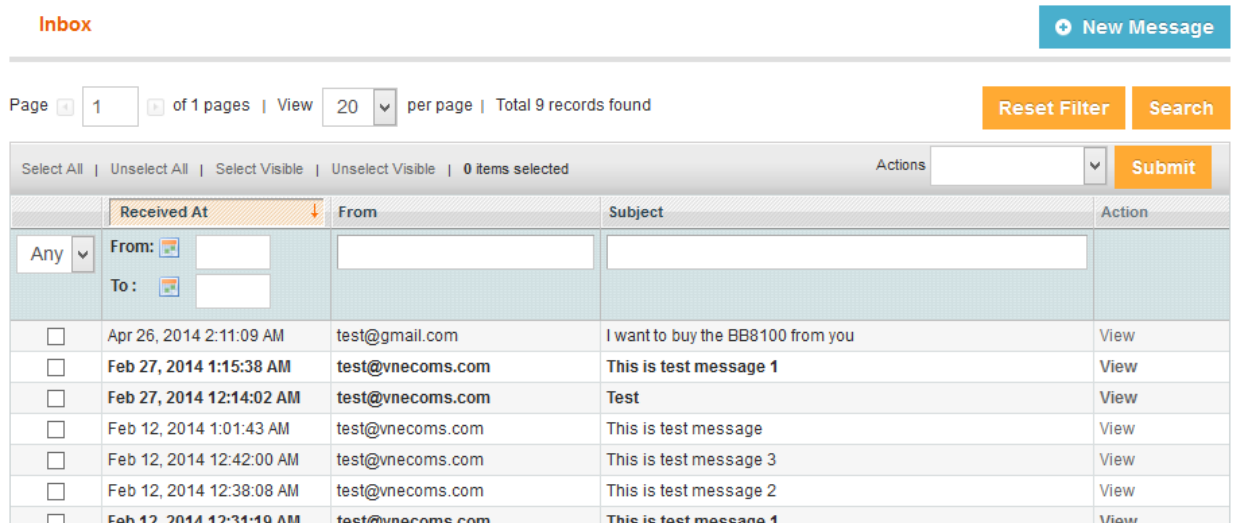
Inbox

New Message

Page 1 of 1 pages | View 20 per page | Total 9 records found

Reset Filter Search

Select All | Unselect All | Select Visible | Unselect Visible | 0 items selected

Actions Submit

| | Received At | From | Subject | Action |
|---|---|---|---|---|
| Any | From: To : | | | |
| | Apr 26, 2014 2:11:09 AM | test@gmail.com | I want to buy the BB8100 from you | View |
| | **Feb 27, 2014 1:15:38 AM** | **test@vnecoms.com** | **This is test message 1** | **View** |
| | **Feb 27, 2014 12:14:02 AM** | **test@vnecoms.com** | **Test** | **View** |
| | Feb 12, 2014 1:01:43 AM | test@vnecoms.com | This is test message | View |
| | Feb 12, 2014 12:42:00 AM | test@vnecoms.com | This is test message 3 | View |
| | Feb 12, 2014 12:38:08 AM | test@vnecoms.com | This is test message 2 | View |
| | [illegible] | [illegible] | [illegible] | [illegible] |